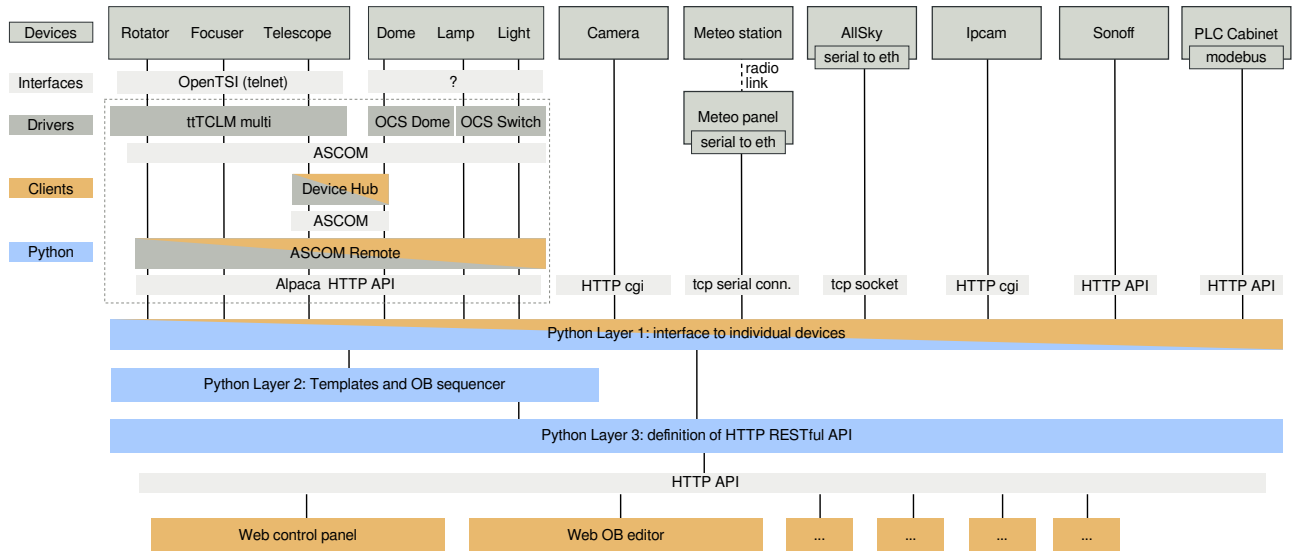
Devices

Interfaces

Drivers

Clients

Python

Rotator Focuser Telescope

Dome Lamp Light

Camera

Meteo station

AllSky
serial to eth

Ipcam

Sonoff

PLC Cabinet
modebus

OpenTSI (telnet)

?

radio link

ttTCLM multi

OCS Dome

OCS Switch

Meteo panel
serial to eth

ASCOM

Device Hub

ASCOM

ASCOM Remote

Alpaca HTTP API

HTTP cgi

tcp serial conn.

tcp socket

HTTP cgi

HTTP API

HTTP API

Python Layer 1: interface to individual devices

Python Layer 2: Templates and OB sequencer

Python Layer 3: definition of HTTP RESTful API

HTTP API

Web control panel

Web OB editor

...

...

...

...